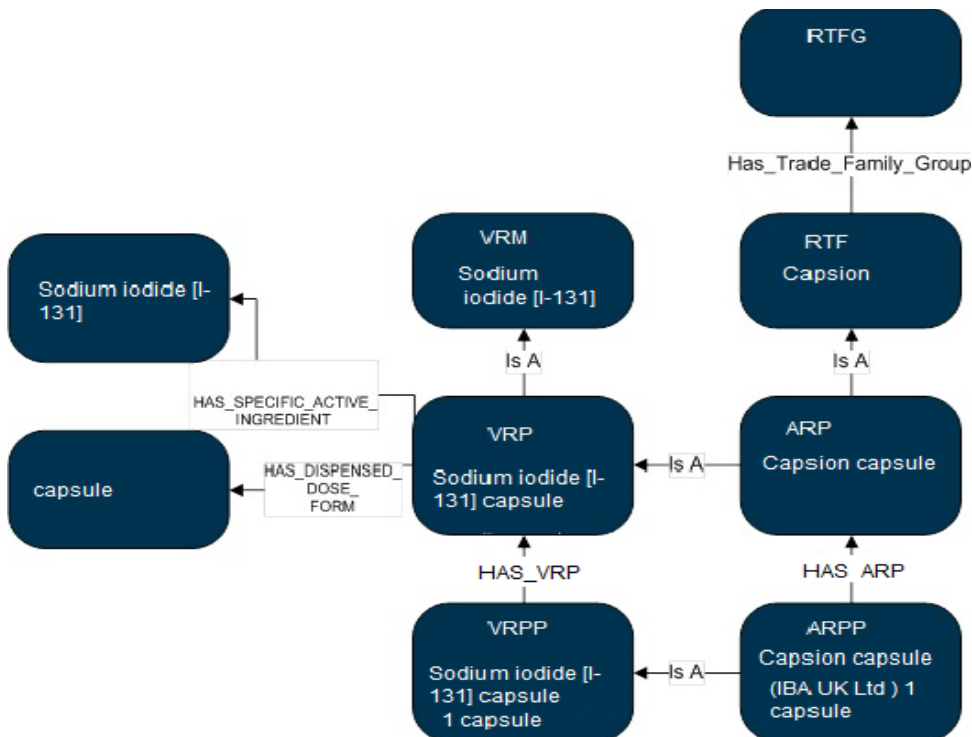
RTFG

Has_Trade_Family_Group

RTF
Capsion

Sodium iodide [I-131]

VRM
Sodium iodide [I-131]

Is A

Is A

HAS_SPECIFIC_ACTIVE_INGREDIENT

VRP
Sodium iodide [I-131] capsule

Is A

ARP
Capsion capsule

capsule

HAS_DISPENSED_DOSE_FORM

HAS_VRP

HAS_ARP

VRPP
Sodium iodide [I-131] capsule
1 capsule

Is A

ARPP
Capsion capsule
(IBA UK Ltd ) 1 capsule